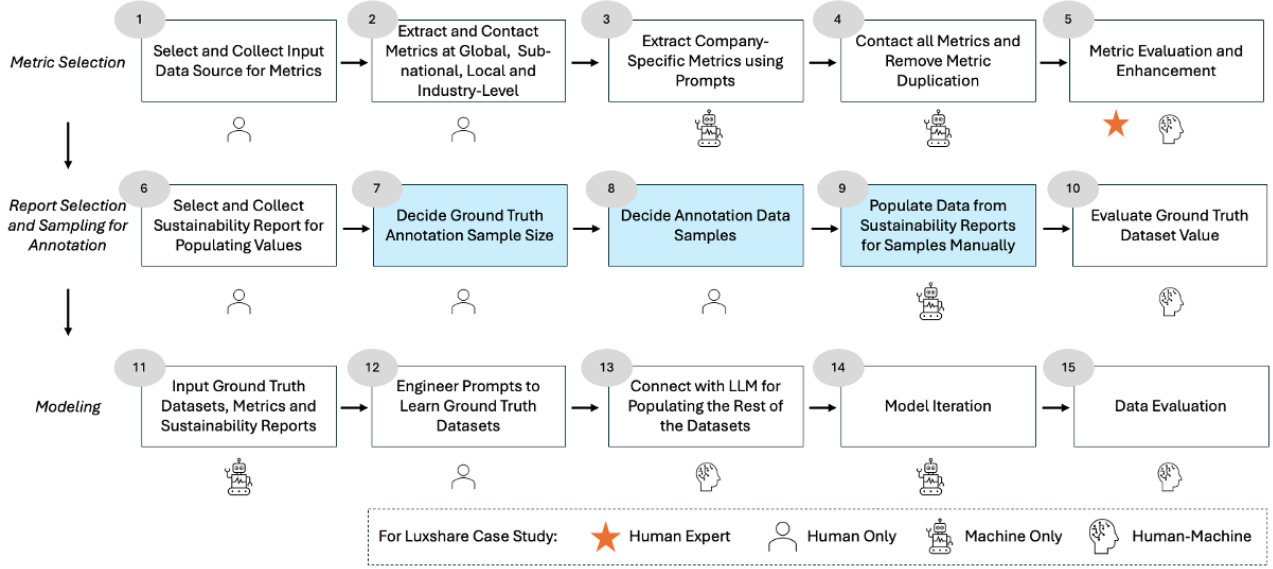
Metric Selection

1
Select and Collect Input Data Source for Metrics

2
Extract and Contact Metrics at Global, Sub-national, Local and Industry-Level

3
Extract Company-Specific Metrics using Prompts

4
Contact all Metrics and Remove Metric Duplication

5
Metric Evaluation and Enhancement

Report Selection and Sampling for Annotation

6
Select and Collect Sustainability Report for Populating Values

7
Decide Ground Truth Annotation Sample Size

8
Decide Annotation Data Samples

9
Populate Data from Sustainability Reports for Samples Manually

10
Evaluate Ground Truth Dataset Value

Modeling

11
Input Ground Truth Datasets, Metrics and Sustainability Reports

12
Engineer Prompts to Learn Ground Truth Datasets

13
Connect with LLM for Populating the Rest of the Datasets

14
Model Iteration

15
Data Evaluation

For Luxshare Case Study: Human Expert Human Only Machine Only Human-Machine